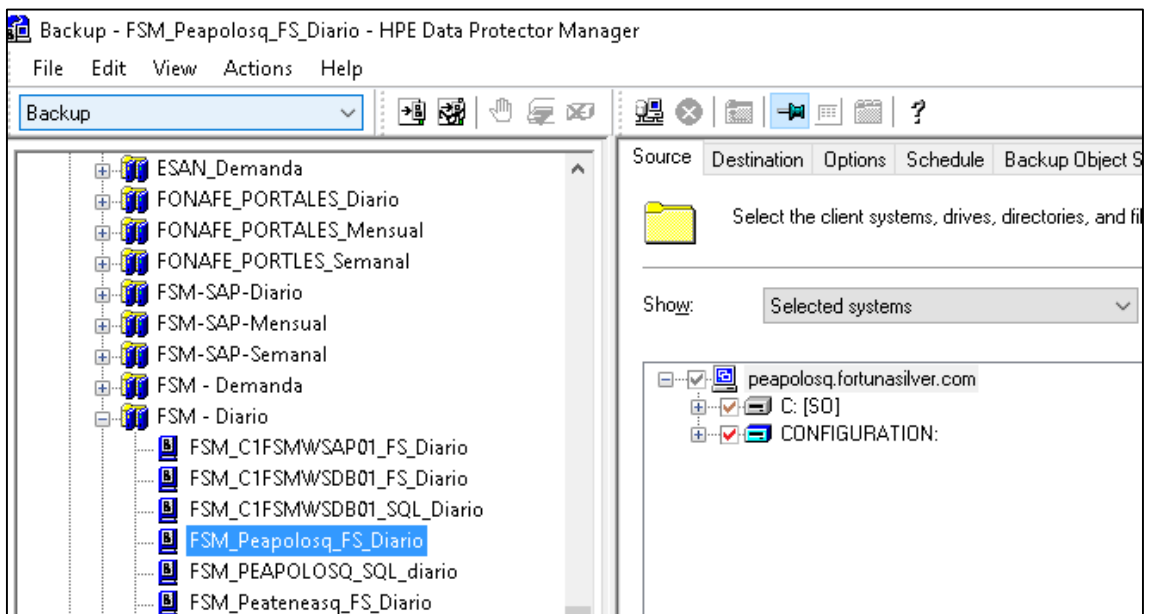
Backup - FSM_Peapolosq_FS_Diario - HPE Data Protector Manager

File Edit View Actions Help

Backup

ESAN_Demanda
FONAFE_PORTALES_Diario
FONAFE_PORTALES_Mensual
FONAFE_PORTLES_Semanal
FSM-SAP-Diario
FSM-SAP-Mensual
FSM-SAP-Semanal
FSM - Demanda
FSM - Diario
FSM_C1FSMWSAP01_FS_Diario
FSM_C1FSMWSDB01_FS_Diario
FSM_C1FSMWSDB01_SQL_Diario
FSM_Peapolosq_FS_Diario
FSM_PEAPOLOSQ_SQL_diario
FSM_Peateneasq_FS_Diario

Source | Destination | Options | Schedule | Backup Object S

Select the client systems, drives, directories, and fi

Show: Selected systems

peapolosq.fortunasilver.com
C: [SO]
CONFIGURATION:

?